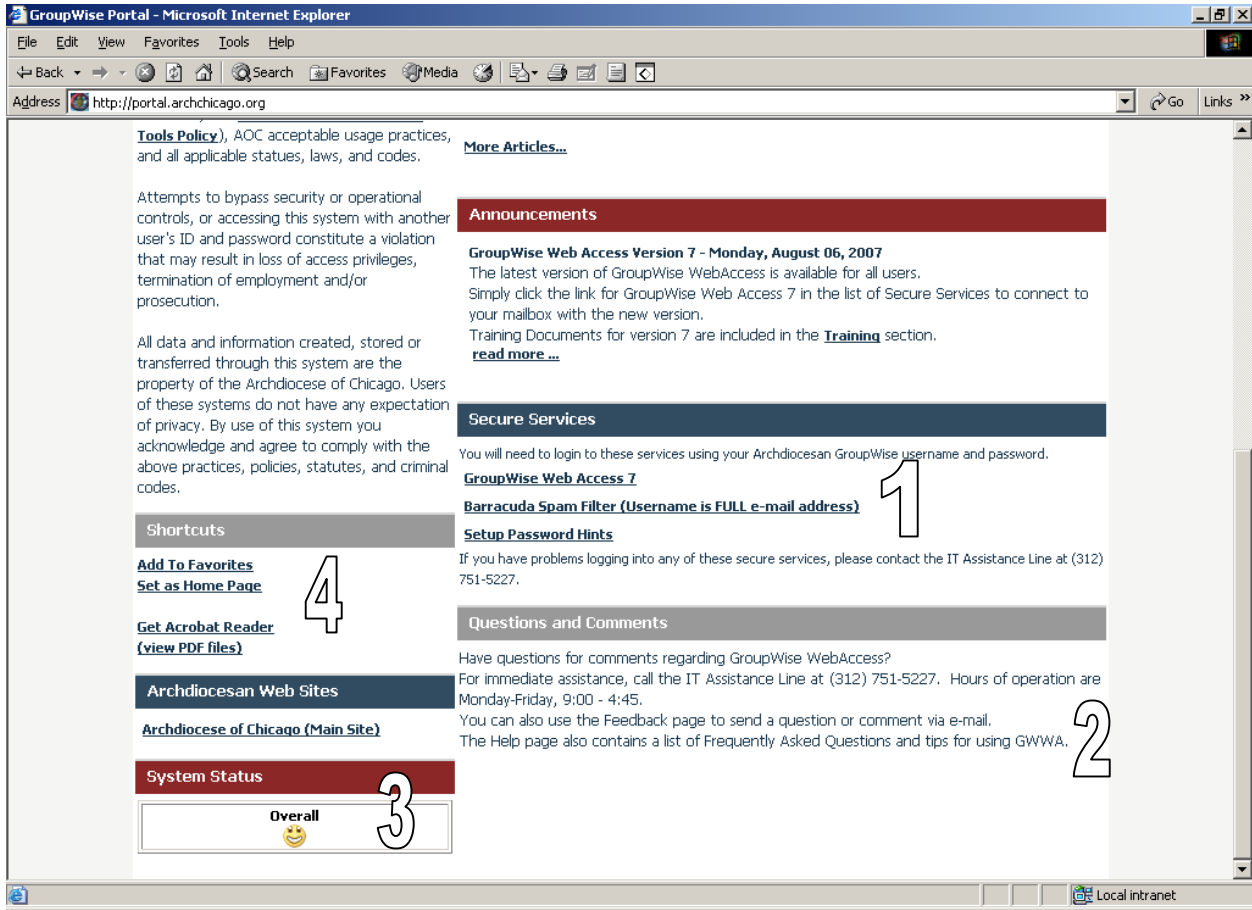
GroupWise Portal - Microsoft Internet Explorer

File Edit View Favorites Tools Help

Back Search Favorites Media

Address http://portal.archchicago.org Go Links »

Tools Policy), AOC acceptable usage practices, and all applicable statues, laws, and codes.

Attempts to bypass security or operational controls, or accessing this system with another user's ID and password constitute a violation that may result in loss of access privileges, termination of employment and/or prosecution.

All data and information created, stored or transferred through this system are the property of the Archdiocese of Chicago. Users of these systems do not have any expectation of privacy. By use of this system you acknowledge and agree to comply with the above practices, policies, statutes, and criminal codes.

Shortcuts

Add To Favorites
Set as Home Page

Get Acrobat Reader
(view PDF files)

4

Archdiocesan Web Sites

Archdiocese of Chicago (Main Site)

System Status

3

Overall

More Articles...

Announcements

GroupWise Web Access Version 7 - Monday, August 06, 2007
The latest version of GroupWise WebAccess is available for all users.
Simply click the link for GroupWise Web Access 7 in the list of Secure Services to connect to your mailbox with the new version.
Training Documents for version 7 are included in the Training section.
read more ...

Secure Services

You will need to login to these services using your Archdiocesan GroupWise username and password.

GroupWise Web Access 7

Barracuda Spam Filter (Username is FULL e-mail address)

Setup Password Hints

1

If you have problems logging into any of these secure services, please contact the IT Assistance Line at (312) 751-5227.

Questions and Comments

Have questions for comments regarding GroupWise WebAccess?
For immediate assistance, call the IT Assistance Line at (312) 751-5227. Hours of operation are Monday-Friday, 9:00 - 4:45.
You can also use the Feedback page to send a question or comment via e-mail.
The Help page also contains a list of Frequently Asked Questions and tips for using GWWA.

2

Local intranet